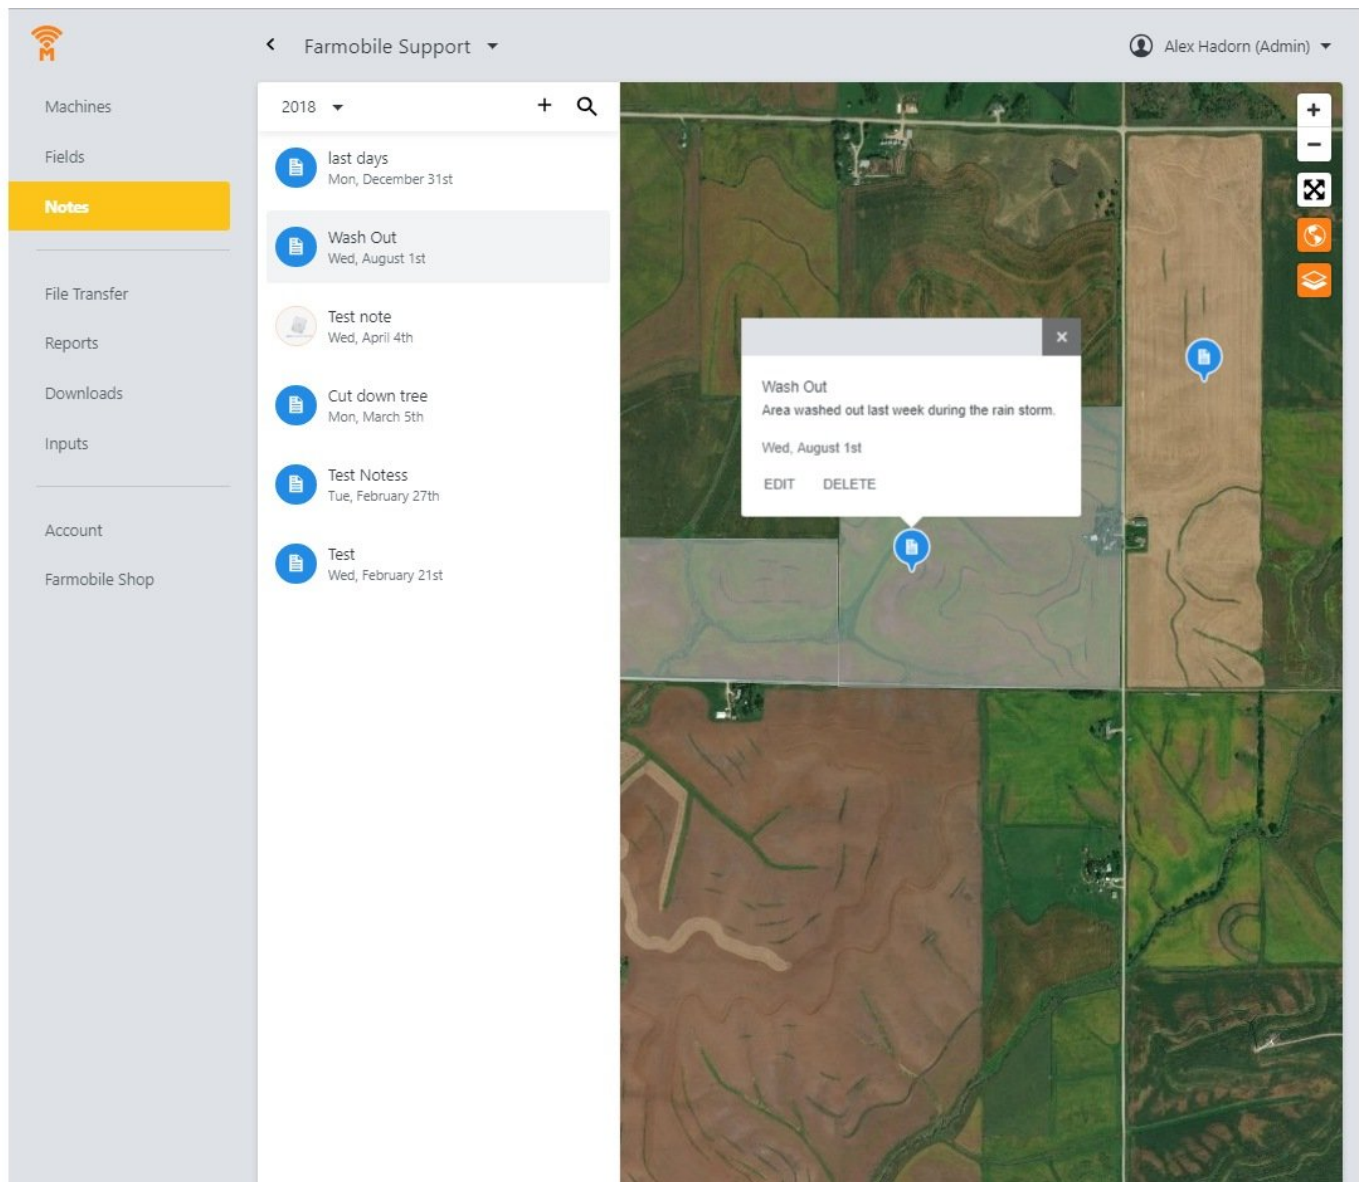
Farmobile Support

Alex Hadorn (Admin)

Machines

Fields

Notes

File Transfer

Reports

Downloads

Inputs

Account

Farmobile Shop

2018

last days
Mon, December 31st

Wash Out
Wed, August 1st

Test note
Wed, April 4th

Cut down tree
Mon, March 5th

Test Notess
Tue, February 27th

Test
Wed, February 21st

Wash Out
Area washed out last week during the rain storm.

Wed, August 1st

EDIT DELETE